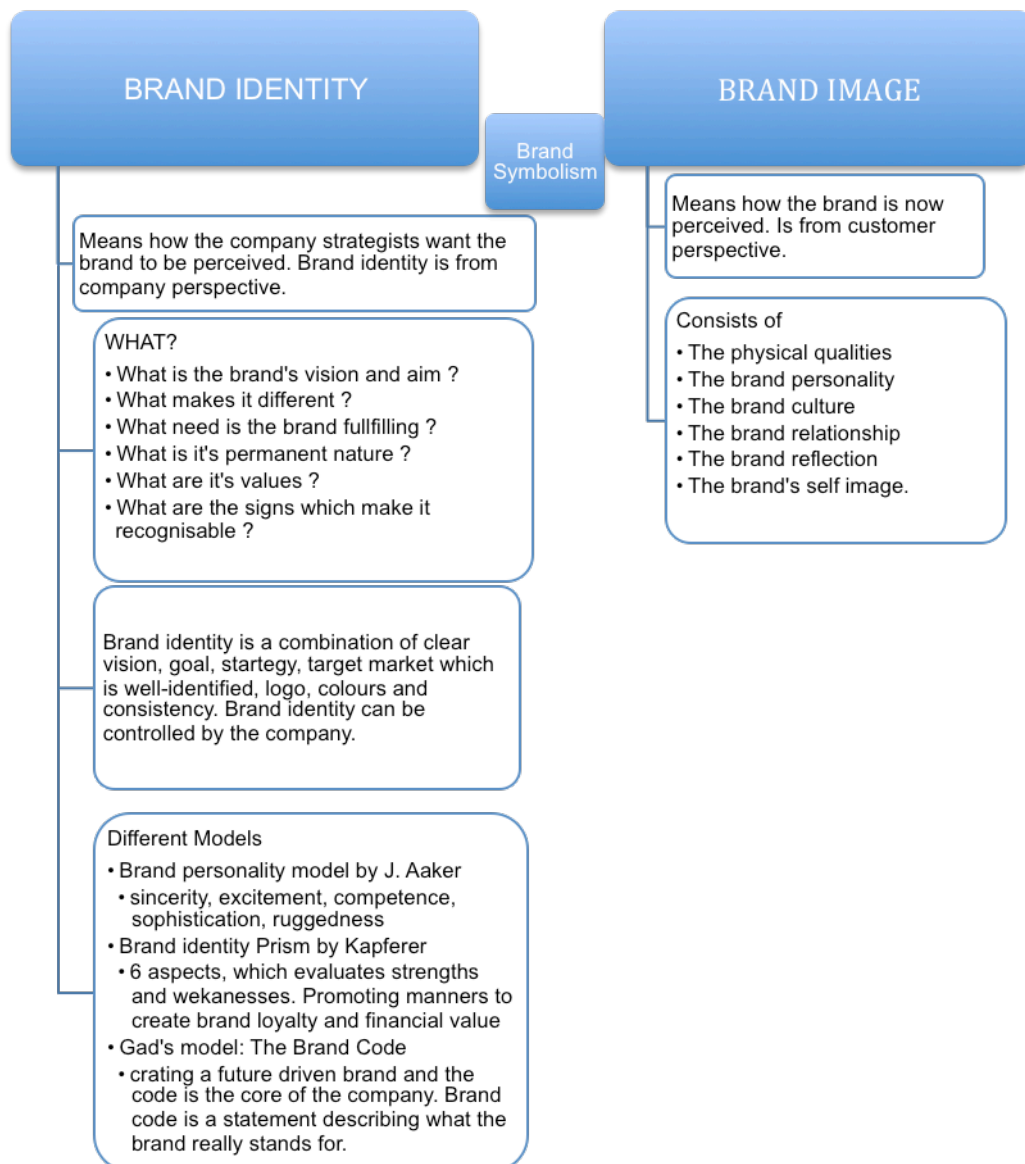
BRAND IDENTITY

Brand Symbolism

BRAND IMAGE

Means how the company strategists want the brand to be perceived. Brand identity is from company perspective.

WHAT?
• What is the brand's vision and aim ?
• What makes it different ?
• What need is the brand fullfilling ?
• What is it's permanent nature ?
• What are it's values ?
• What are the signs which make it recognisable ?

Brand identity is a combination of clear vision, goal, startegy, target market which is well-identified, logo, colours and consistency. Brand identity can be controlled by the company.

Different Models
• Brand personality model by J. Aaker
• sincerity, excitement, competence, sophistication, ruggedness
• Brand identity Prism by Kapferer
• 6 aspects, which evaluates strengths and wekanesses. Promoting manners to create brand loyalty and financial value
• Gad's model: The Brand Code
• crating a future driven brand and the code is the core of the company. Brand code is a statement describing what the brand really stands for.

Means how the brand is now perceived. Is from customer perspective.

Consists of
• The physical qualities
• The brand personality
• The brand culture
• The brand relationship
• The brand reflection
• The brand's self image.